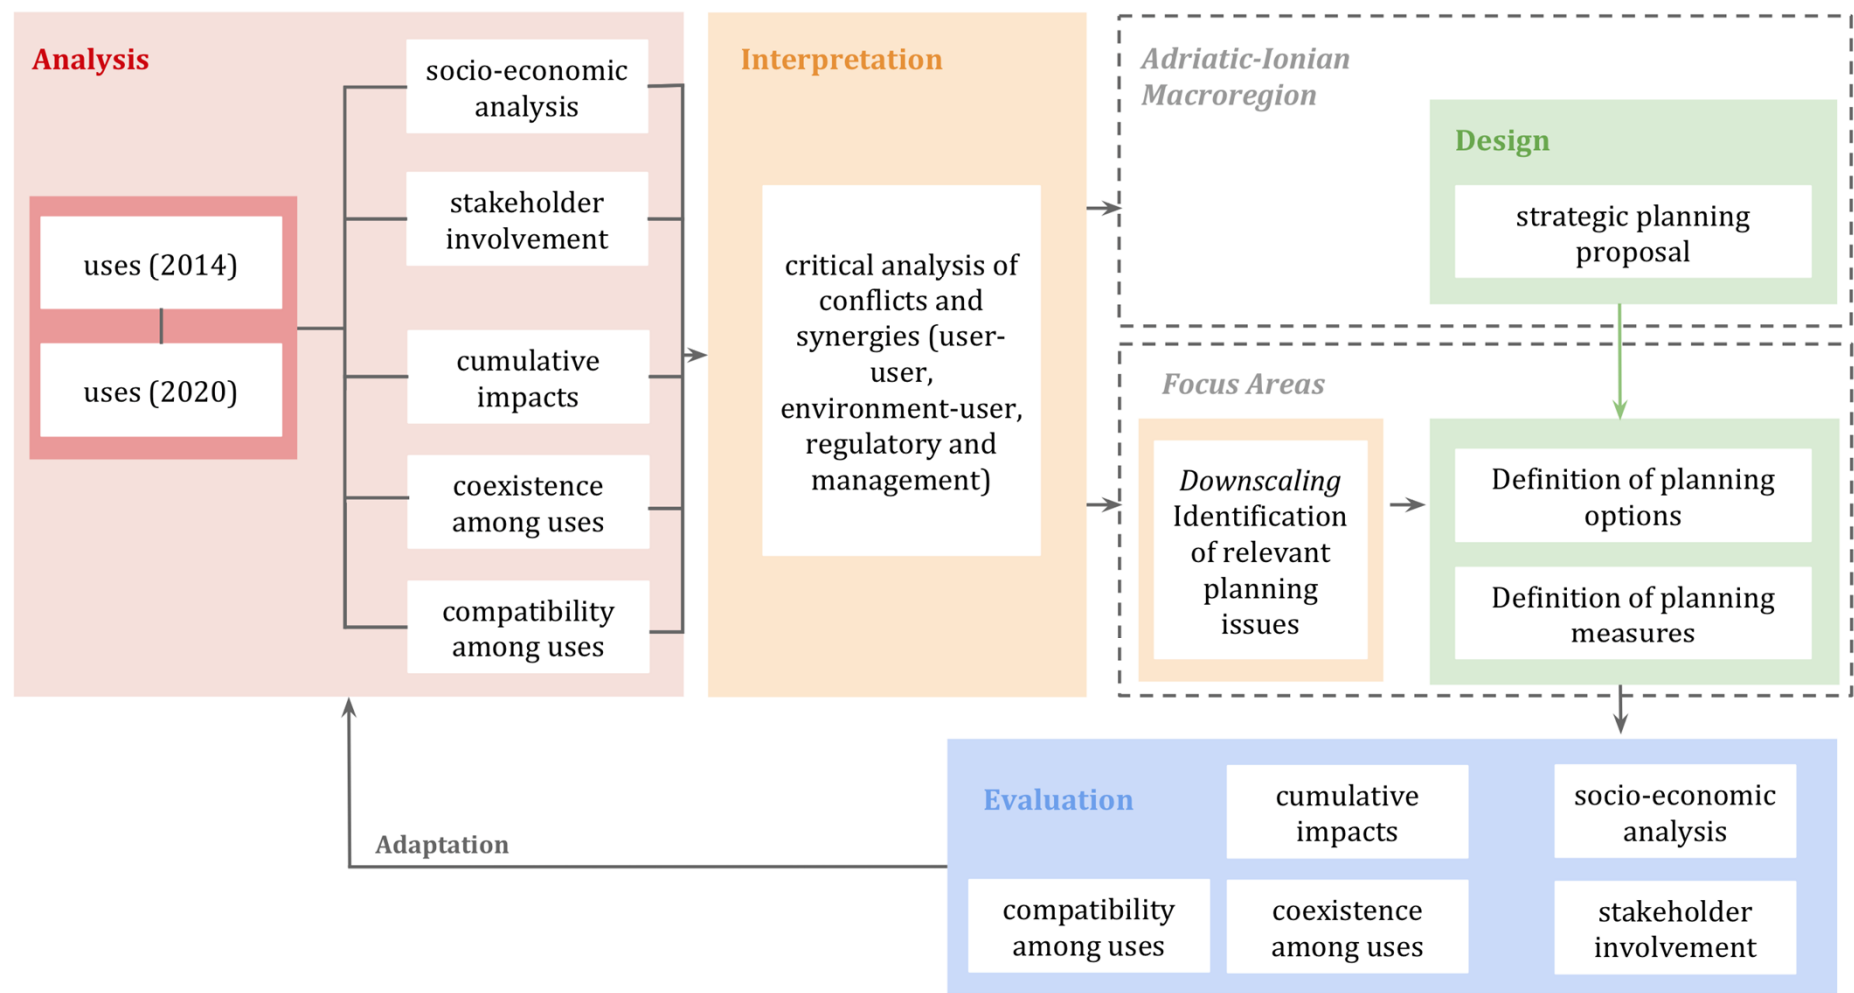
Analysis

uses (2014)

uses (2020)

socio-economic analysis

stakeholder involvement

cumulative impacts

coexistence among uses

compatibility among uses

Interpretation

critical analysis of conflicts and synergies (user-user, environment-user, regulatory and management)

Adriatic-Ionian Macroregion

Design

strategic planning proposal

Focus Areas

*Downscaling* Identification of relevant planning issues

Definition of planning options

Definition of planning measures

Evaluation

cumulative impacts

socio-economic analysis

compatibility among uses

coexistence among uses

stakeholder involvement

Adaptation